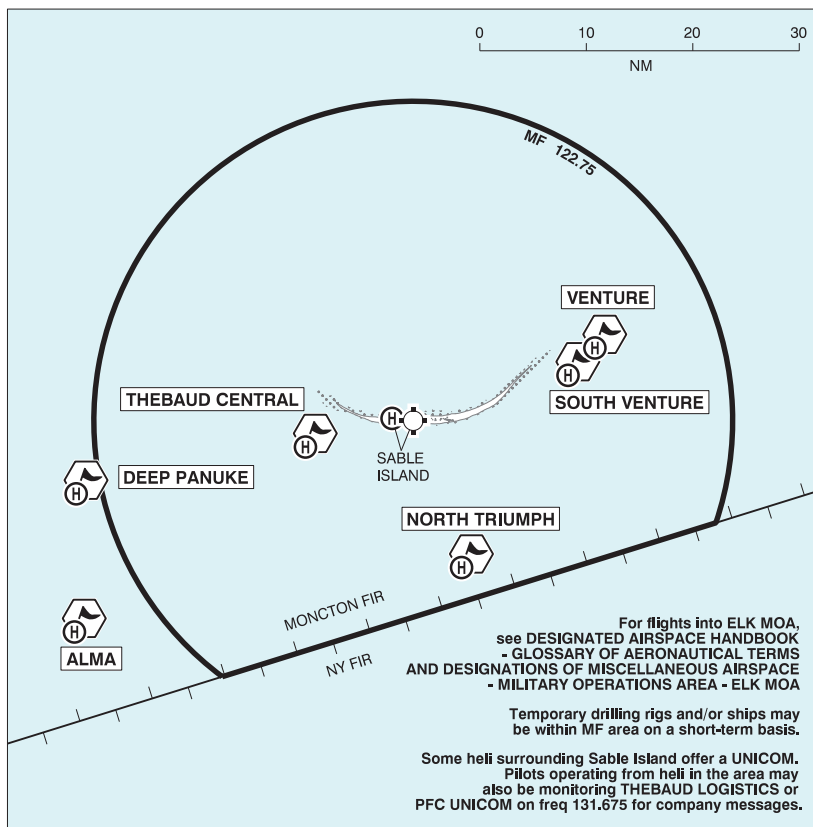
0 10 20 30
NM

MF 122.75

VENTURE

THEBAUD CENTRAL

SOUTH VENTURE

H

H

H

H

SABLE ISLAND

H

DEEP PANUKE

NORTH TRIUMPH

H

MONCTON FIR

H

ALMA

NY FIR

For flights into ELK MOA, see DESIGNATED AIRSPACE HANDBOOK - GLOSSARY OF AERONAUTICAL TERMS AND DESIGNATIONS OF MISCELLANEOUS AIRSPACE - MILITARY OPERATIONS AREA - ELK MOA

Temporary drilling rigs and/or ships may be within MF area on a short-term basis.

Some heli surrounding Sable Island offer a UNICOM. Pilots operating from heli in the area may also be monitoring THEBAUD LOGISTICS or PFC UNICOM on freq 131.675 for company messages.